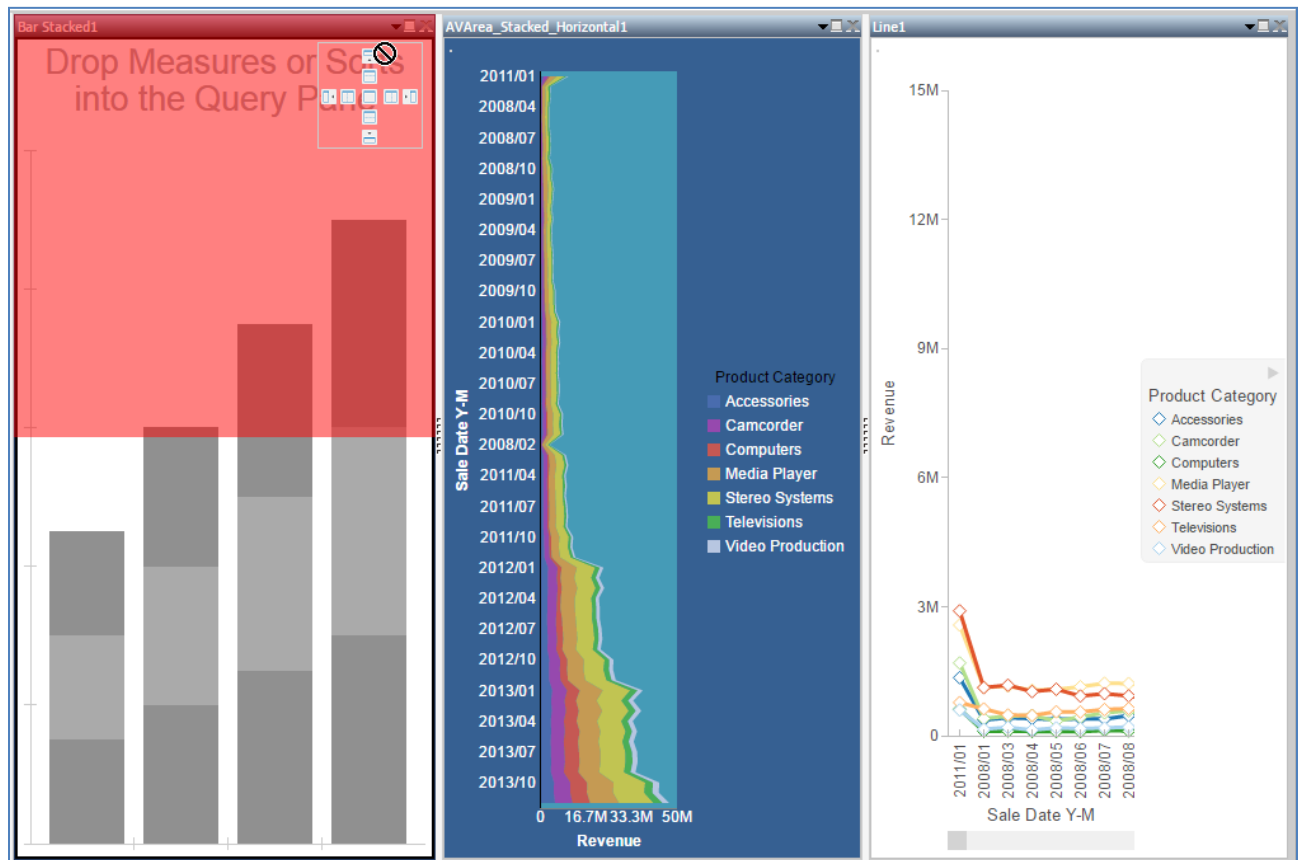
Bar Stacked1

Drop Measures or Sorts into the Query Pane

AVArea_Stacked_Horizontal1

2011/01
2008/04
2008/07
2008/10
2009/01
2009/04
2009/07
2009/10
2010/01
2010/04
2010/07
2010/10
2008/02
2011/04
2011/07
2011/10
2012/01
2012/04
2012/07
2012/10
2013/01
2013/04
2013/07
2013/10

Sale Date Y-M

0 16.7M 33.3M 50M
Revenue

Product Category
Accessories
Camcorder
Computers
Media Player
Stereo Systems
Televisions
Video Production

Line1

15M
12M
9M
6M
3M
0

Revenue

2011/01
2008/01
2008/03
2008/04
2008/05
2008/06
2008/07
2008/08

Sale Date Y-M

Product Category
Accessories
Camcorder
Computers
Media Player
Stereo Systems
Televisions
Video Production